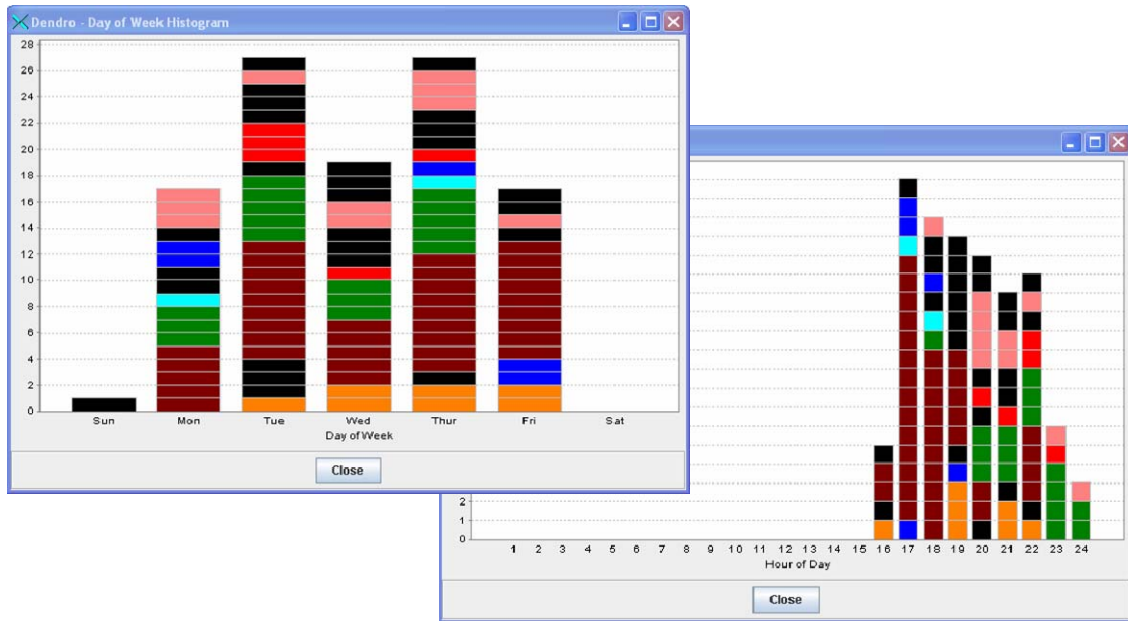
Dendro - Day of Week Histogram

28
26
24
22
20
18
16
14
12
10
8
6
4
2
0

Sun Mon Tue Wed Thur Fri Sat

Day of Week

Close

2
1
0

1 2 3 4 5 6 7 8 9 10 11 12 13 14 15 16 17 18 19 20 21 22 23 24

Hour of Day

Close